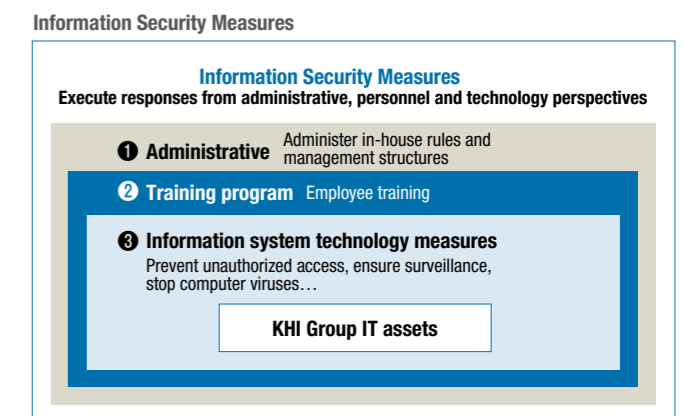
Information Security Measures

Information Security Measures
Execute responses from administrative, personnel and technology perspectives

❶ Administrative Administer in-house rules and management structures

❷ Training program Employee training

❸ Information system technology measures
Prevent unauthorized access, ensure surveillance, stop computer viruses…

KHI Group IT assets